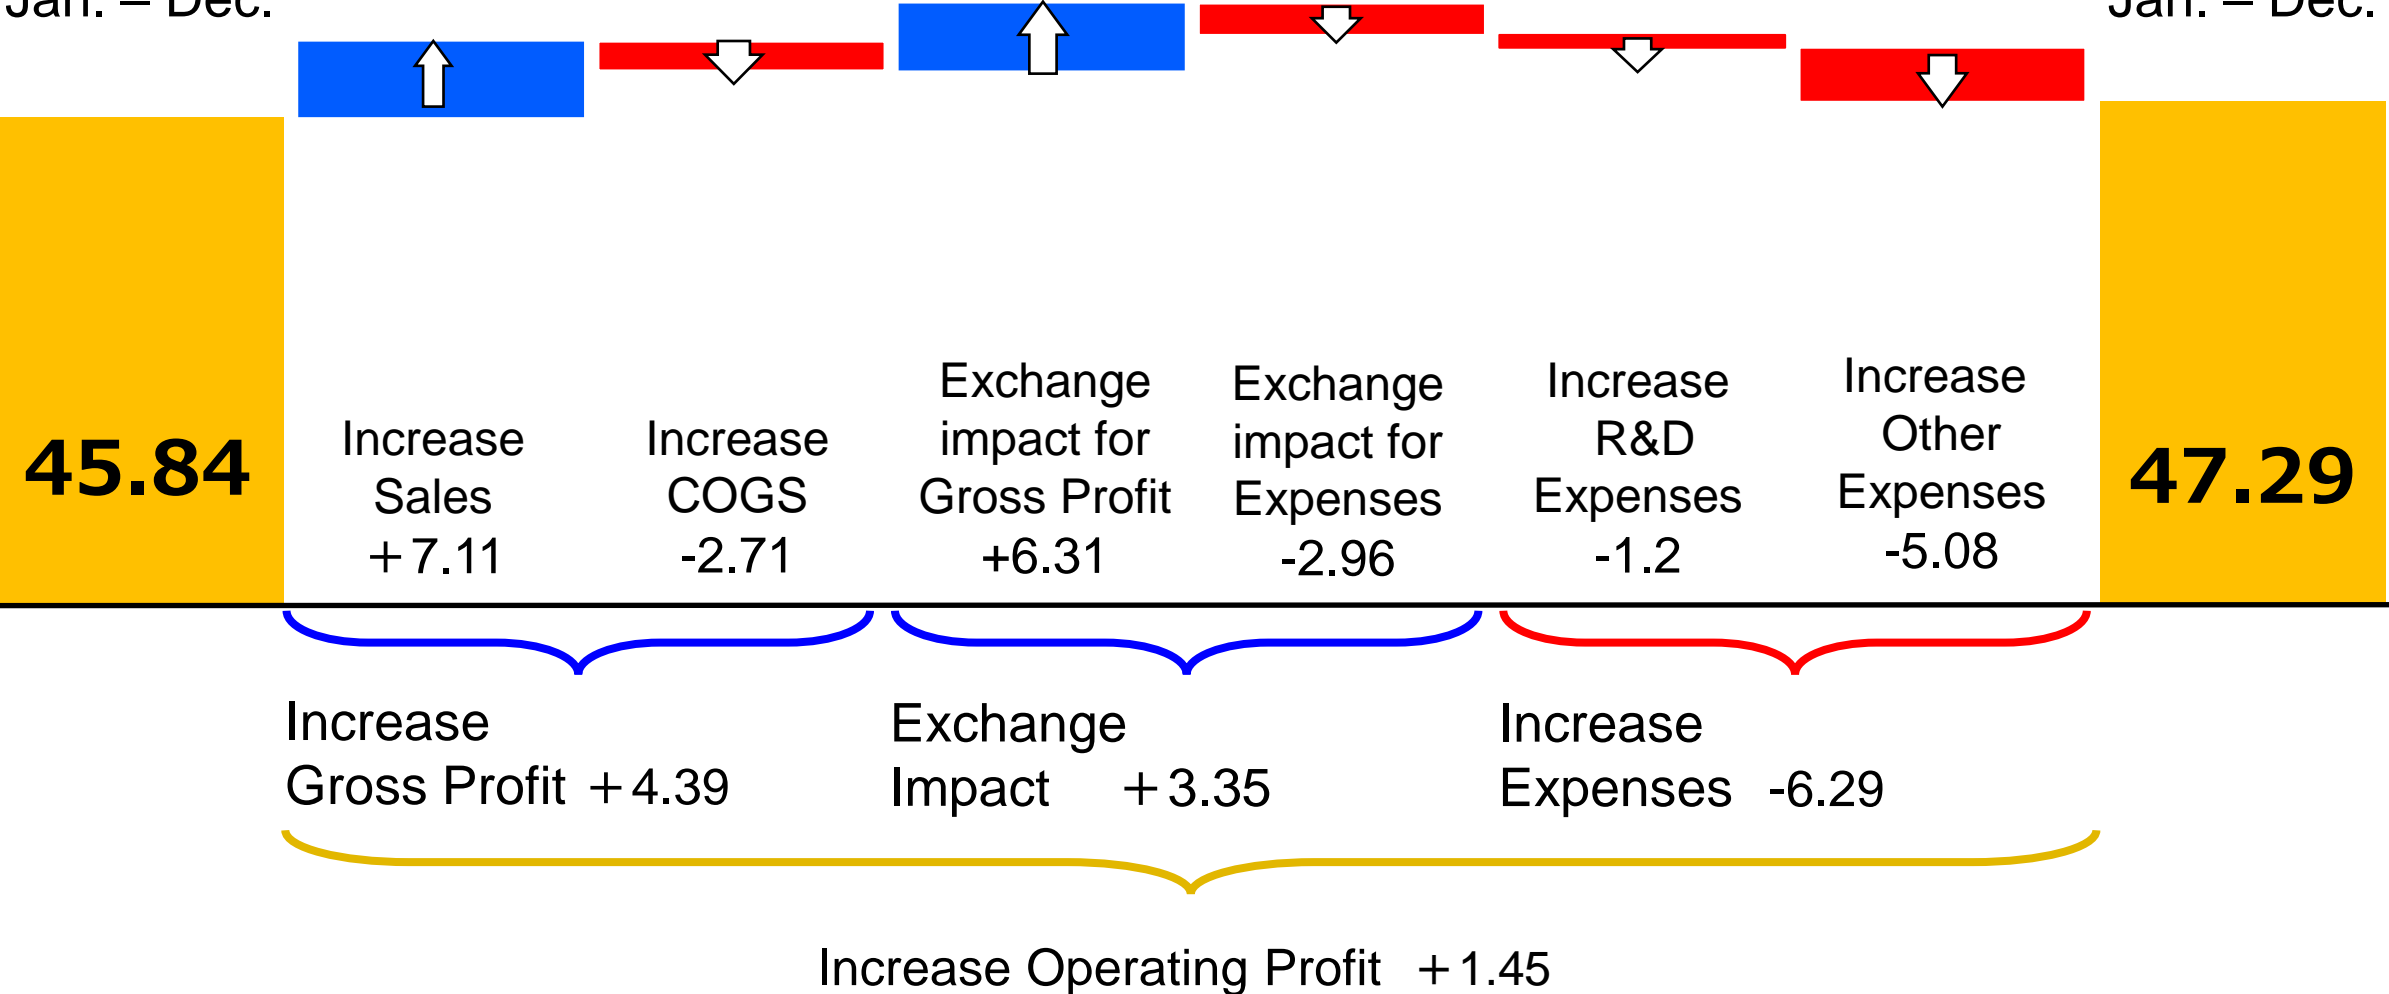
Jan. – Dec.

Jan. – Dec.

45.84

Increase Sales +7.11

Increase COGS -2.71

Exchange impact for Gross Profit +6.31

Exchange impact for Expenses -2.96

Increase R&D Expenses -1.2

Increase Other Expenses -5.08

47.29

Increase Gross Profit +4.39

Exchange Impact +3.35

Increase Expenses -6.29

Increase Operating Profit +1.45